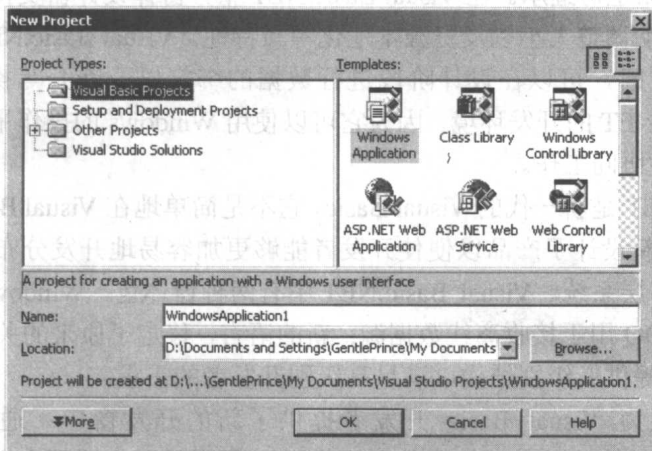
New Project

Project Types:

Visual Basic Projects
Setup and Deployment Projects
Other Projects
Visual Studio Solutions

Templates:

Windows Application
Class Library
Windows Control Library
ASP.NET Web Application
ASP.NET Web Service
Web Control Library

A project for creating an application with a Windows user interface

Name: WindowsApplication1

Location: D:\Documents and Settings\GentlePrince\My Documents

Browse...

Project will be created at D:\...\GentlePrince\My Documents\Visual Studio Projects\WindowsApplication1.

More

OK

Cancel

Help